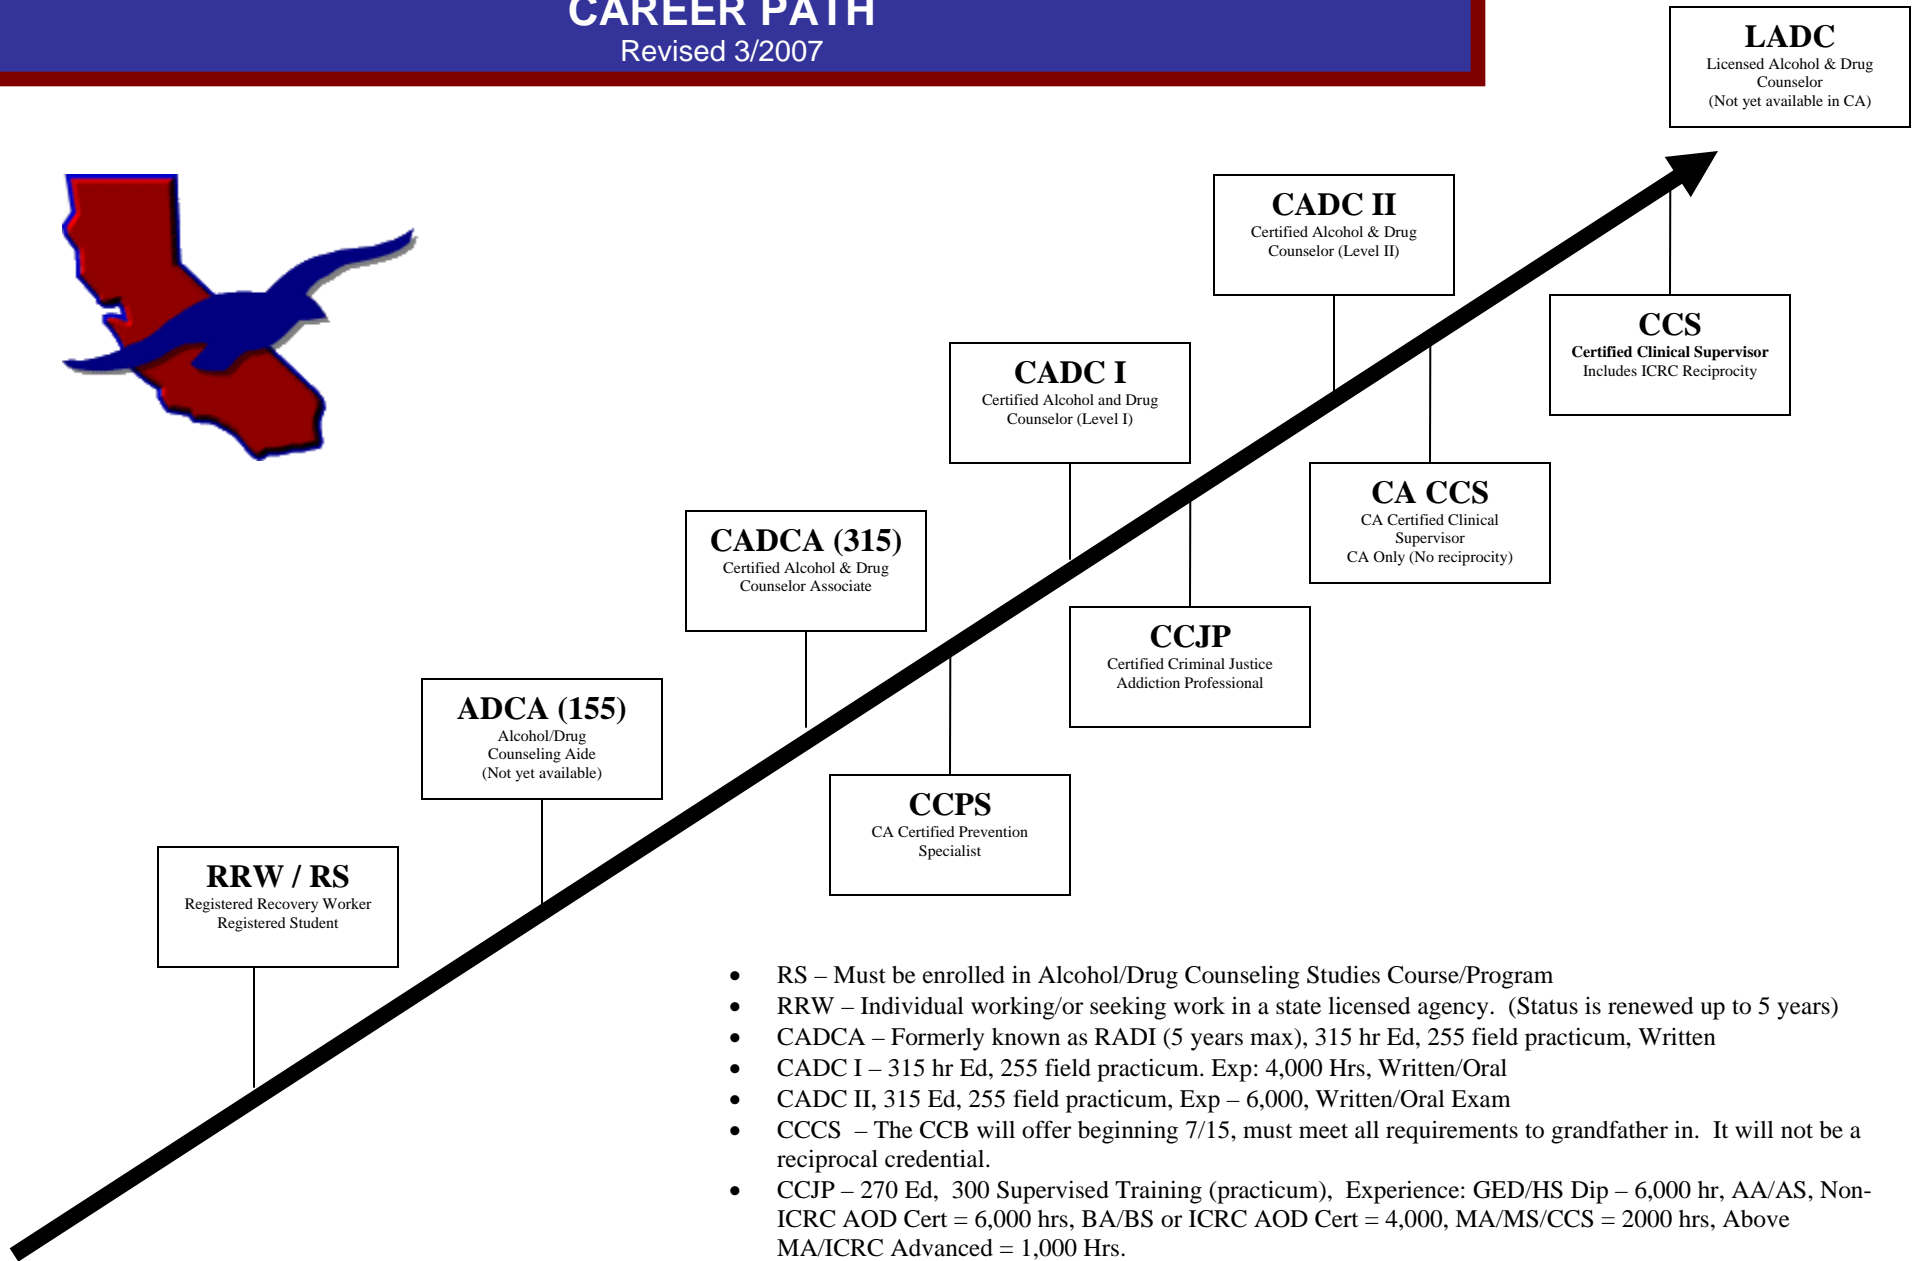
CAREER PATH
Revised 3/2007

LADC
Licensed Alcohol & Drug Counselor
(Not yet available in CA)

CADC II
Certified Alcohol & Drug Counselor (Level II)

CCS
Certified Clinical Supervisor
Includes ICRC Reciprocity

CADC I
Certified Alcohol and Drug Counselor (Level I)

CA CCS
CA Certified Clinical Supervisor
CA Only (No reciprocity)

CADCA (315)
Certified Alcohol & Drug Counselor Associate

CCJP
Certified Criminal Justice Addiction Professional

ADCA (155)
Alcohol/Drug Counseling Aide
(Not yet available)

CCPS
CA Certified Prevention Specialist

RRW / RS
Registered Recovery Worker
Registered Student

- RS – Must be enrolled in Alcohol/Drug Counseling Studies Course/Program
- RRW – Individual working/or seeking work in a state licensed agency. (Status is renewed up to 5 years)
- CADCA – Formerly known as RADI (5 years max), 315 hr Ed, 255 field practicum, Written
- CADC I – 315 hr Ed, 255 field practicum. Exp: 4,000 Hrs, Written/Oral
- CADC II, 315 Ed, 255 field practicum, Exp – 6,000, Written/Oral Exam
- CCCS – The CCB will offer beginning 7/15, must meet all requirements to grandfather in. It will not be a reciprocal credential.
- CCJP – 270 Ed, 300 Supervised Training (practicum), Experience: GED/HS Dip – 6,000 hr, AA/AS, Non-ICRC AOD Cert = 6,000 hrs, BA/BS or ICRC AOD Cert = 4,000, MA/MS/CCS = 2000 hrs, Above MA/ICRC Advanced = 1,000 Hrs.